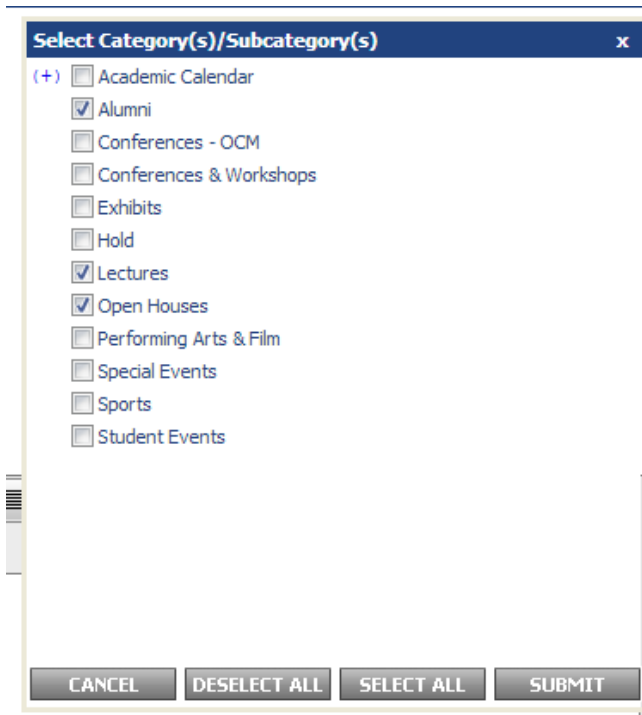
Select Category(s)/Subcategory(s) x

(+) Academic Calendar
Alumni
Conferences - OCM
Conferences & Workshops
Exhibits
Hold
Lectures
Open Houses
Performing Arts & Film
Special Events
Sports
Student Events

CANCEL DESELECT ALL SELECT ALL SUBMIT